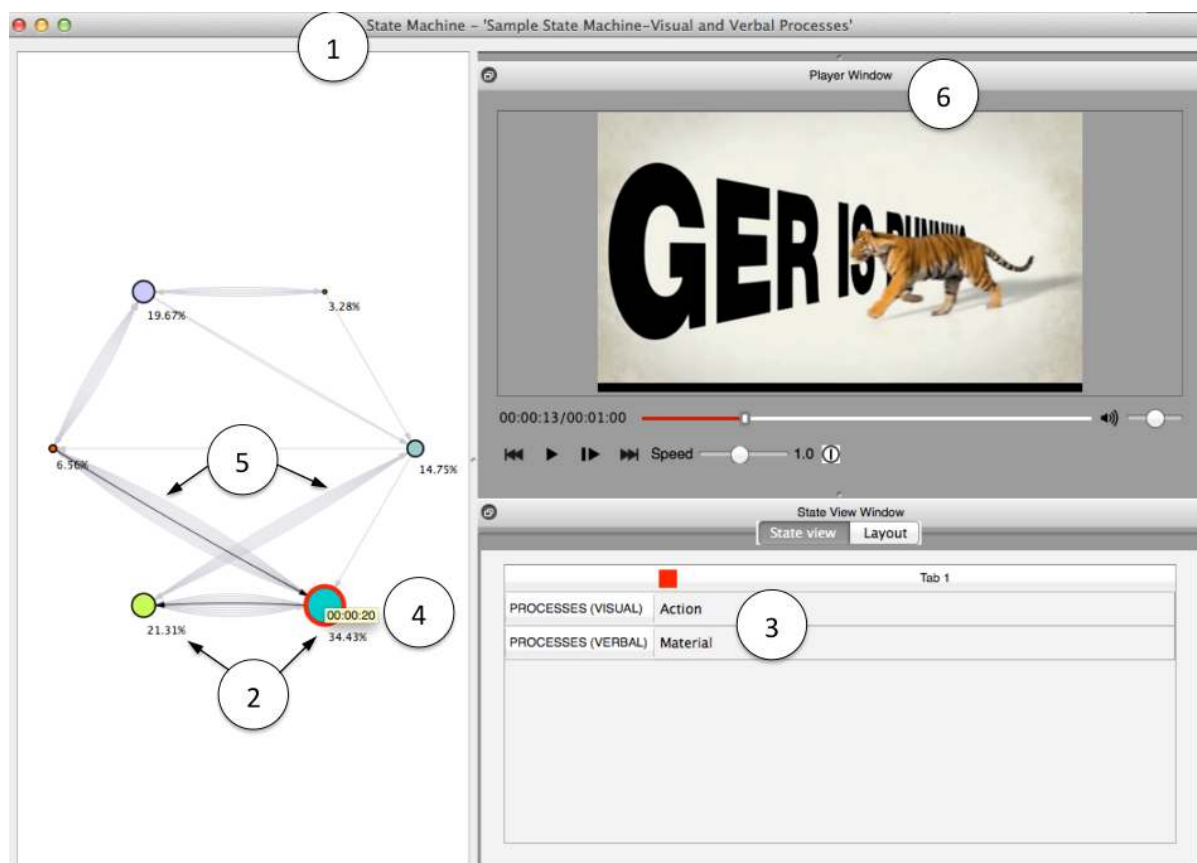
State Machine – 'Sample State Machine–Visual and Verbal Processes'

1

19.67%

3.28%

6.56%

14.75%

5

21.31%

00:00:20

34.43%

4

2

Player Window

6

GER IS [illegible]

00:00:13/00:01:00

Speed

1.0

State View Window

State view

Layout

Tab 1

| PROCESSES (VISUAL) | Action |
|---|---|
| PROCESSES (VERBAL) | Material |

3